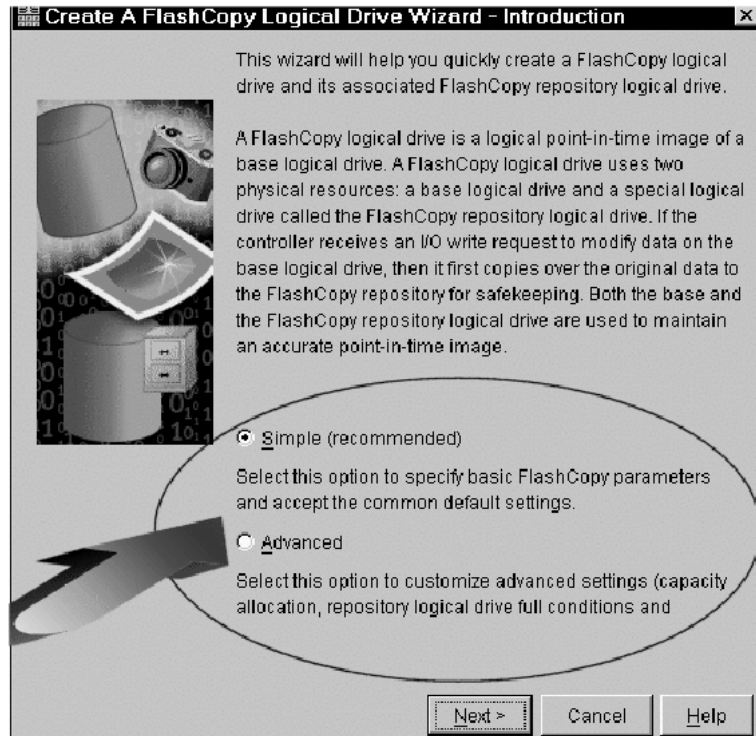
Create A FlashCopy Logical Drive Wizard - Introduction

This wizard will help you quickly create a FlashCopy logical drive and its associated FlashCopy repository logical drive.

A FlashCopy logical drive is a logical point-in-time image of a base logical drive. A FlashCopy logical drive uses two physical resources: a base logical drive and a special logical drive called the FlashCopy repository logical drive. If the controller receives an I/O write request to modify data on the base logical drive, then it first copies over the original data to the FlashCopy repository for safekeeping. Both the base and the FlashCopy repository logical drive are used to maintain an accurate point-in-time image.

Simple (recommended)

Select this option to specify basic FlashCopy parameters and accept the common default settings.

Advanced

Select this option to customize advanced settings (capacity allocation, repository logical drive full conditions and

Next >
Cancel
Help